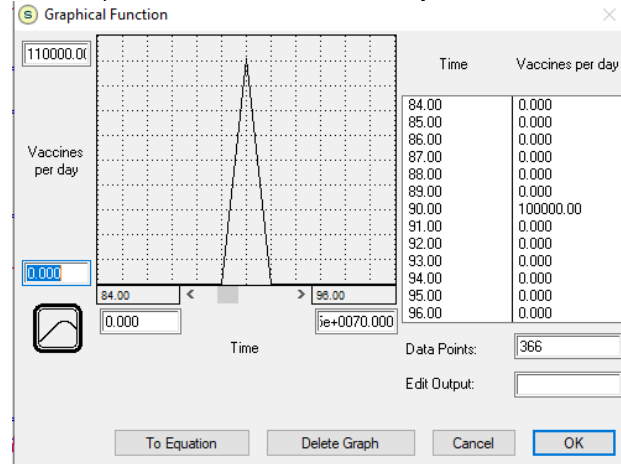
S Graphical Function

110000.0(

Vaccines per day

0.000

84.00

96.00

0.000

Time

ie+0070.000

| Time | Vaccines per day |
|---|---|
| 84.00 | 0.000 |
| 85.00 | 0.000 |
| 86.00 | 0.000 |
| 87.00 | 0.000 |
| 88.00 | 0.000 |
| 89.00 | 0.000 |
| 90.00 | 100000.00 |
| 91.00 | 0.000 |
| 92.00 | 0.000 |
| 93.00 | 0.000 |
| 94.00 | 0.000 |
| 95.00 | 0.000 |
| 96.00 | 0.000 |

Data Points: 366

Edit Output:

To Equation

Delete Graph

Cancel

OK